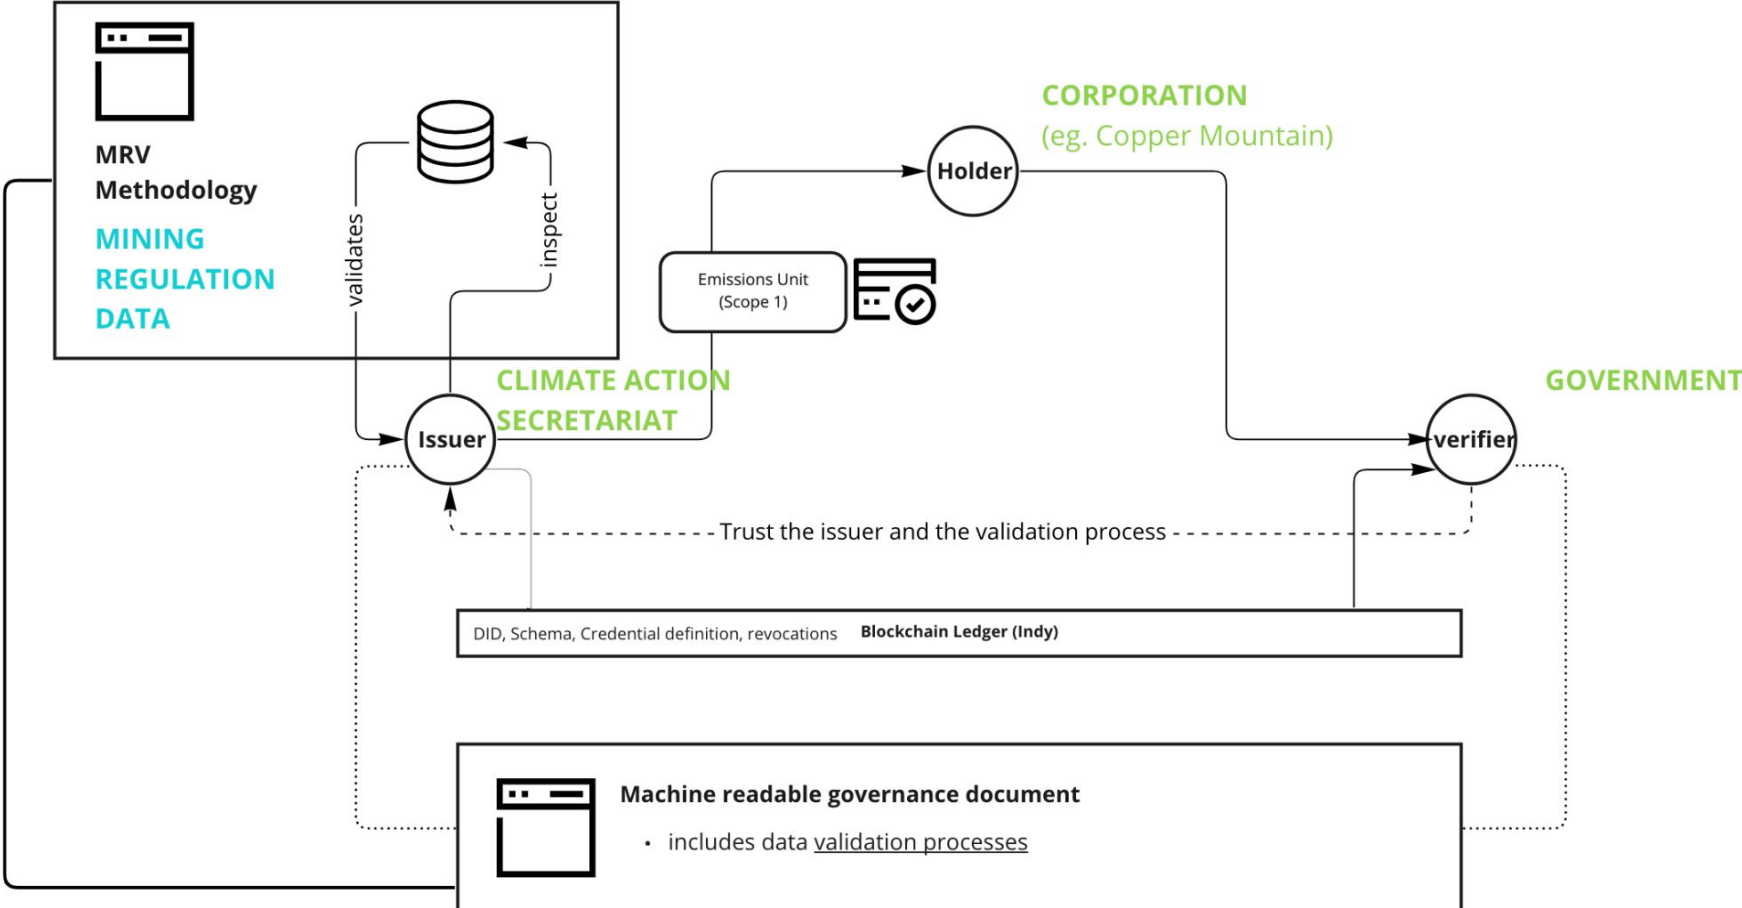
MRV
Methodology

MINING
REGULATION
DATA

validates

inspect

CORPORATION
(eg. Copper Mountain)

Holder

Emissions Unit
(Scope 1)

CLIMATE ACTION
SECRETARIAT

Issuer

GOVERNMENT

verifier

Trust the issuer and the validation process

DID, Schema, Credential definition, revocations Blockchain Ledger (Indy)

Machine readable governance document

• includes data validation processes